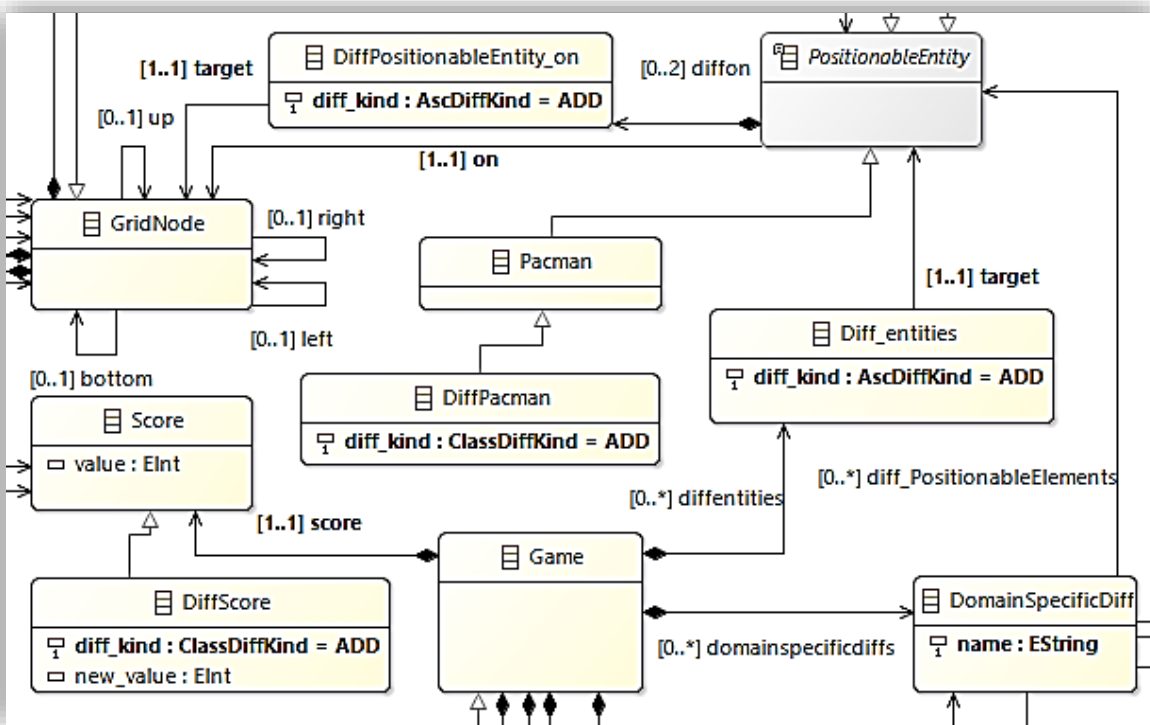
DiffPositionableEntity_on
diff_kind : AscDiffKind = ADD

[1..1] target

[0..2] diffon

PositionableEntity

[0..1] up

[1..1] on

GridNode

[0..1] right

Pacman

[1..1] target

[0..1] left

Diff_entities
diff_kind : AscDiffKind = ADD

[0..1] bottom

Score
value : EInt

DiffPacman
diff_kind : ClassDiffKind = ADD

[0..*] diff_PositionableElements

[0..*] diffentities

[1..1] score

Game

DiffScore
diff_kind : ClassDiffKind = ADD
new_value : EInt

[0..*] domainspecificdiffs

DomainSpecificDiff
name : EString